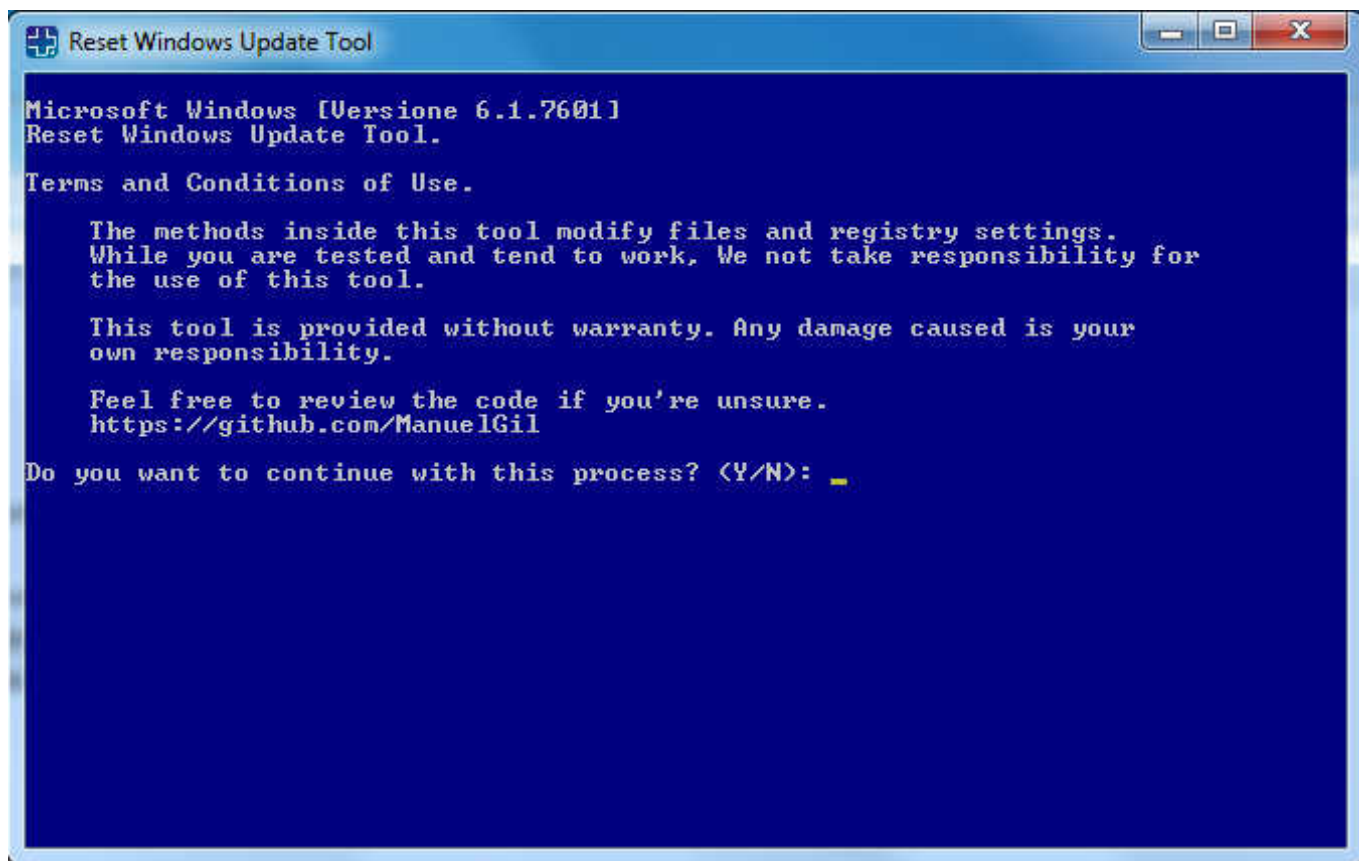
Reset Windows Update Tool

Microsoft Windows [Versione 6.1.7601]
Reset Windows Update Tool.

Terms and Conditions of Use.

The methods inside this tool modify files and registry settings. While you are tested and tend to work, We not take responsibility for the use of this tool.

This tool is provided without warranty. Any damage caused is your own responsibility.

Feel free to review the code if you're unsure.
https://github.com/ManuelGil

Do you want to continue with this process? (Y/N): _